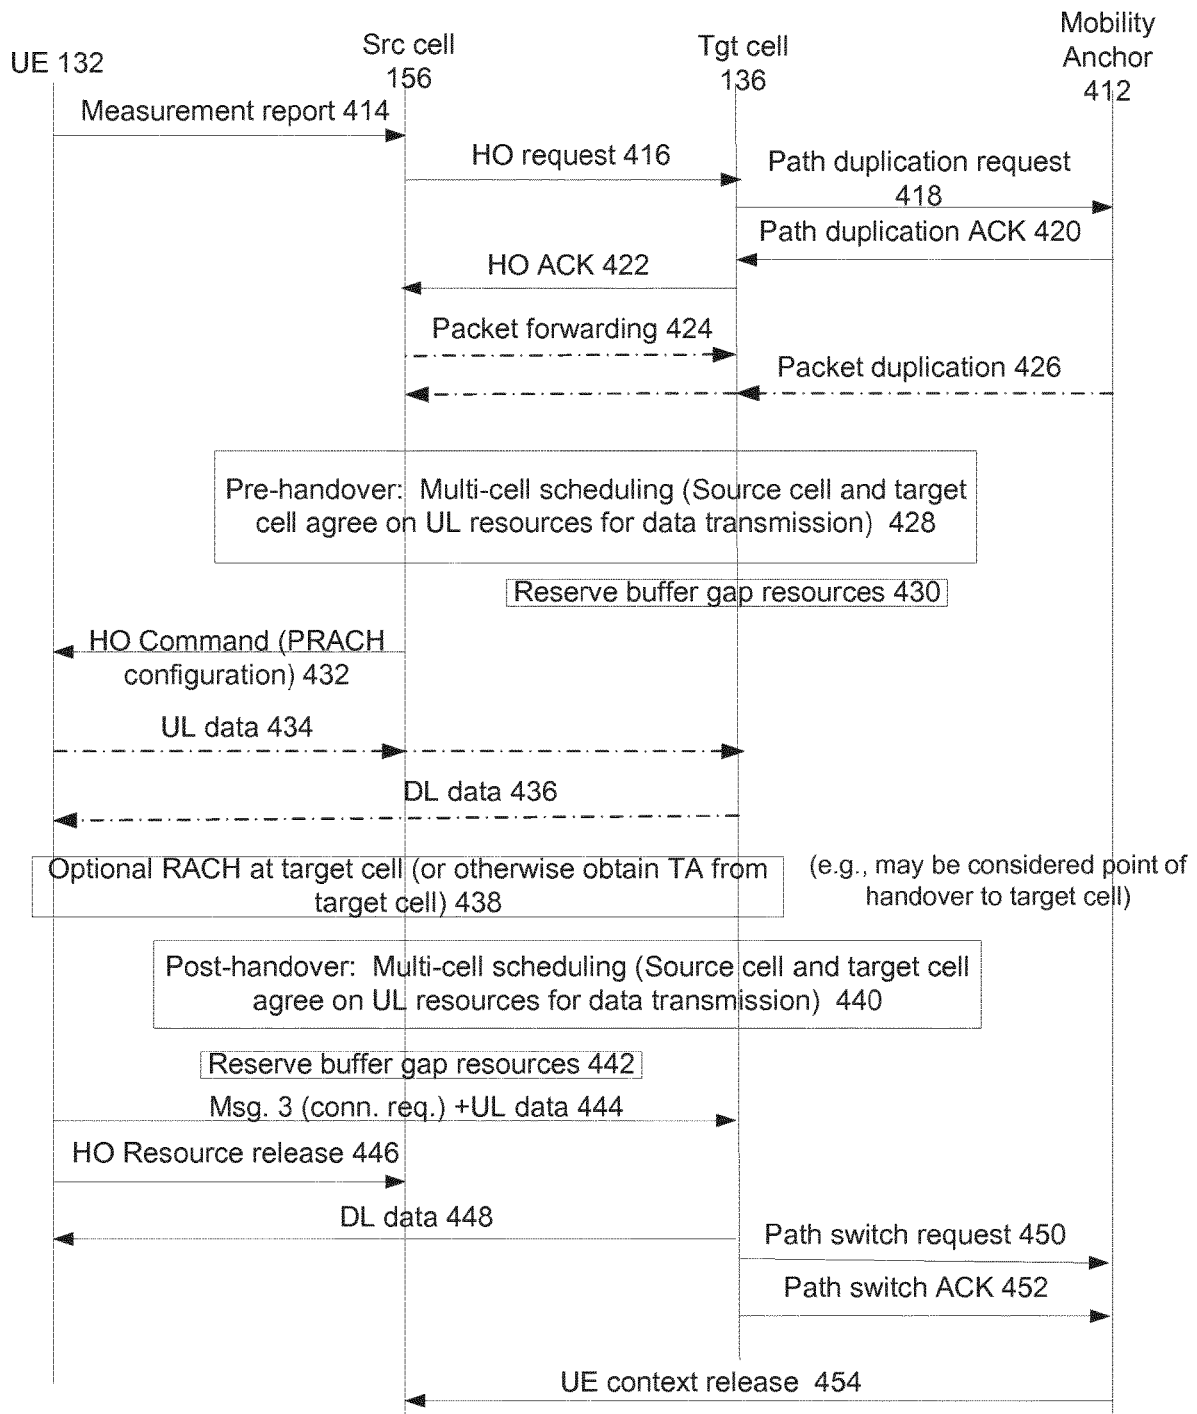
UE 132

Src cell 156

Tgt cell 136

Mobility Anchor 412

Measurement report 414

HO request 416

Path duplication request 418

Path duplication ACK 420

HO ACK 422

Packet forwarding 424

Packet duplication 426

Pre-handover: Multi-cell scheduling (Source cell and target cell agree on UL resources for data transmission) 428

Reserve buffer gap resources 430

HO Command (PRACH configuration) 432

UL data 434

DL data 436

Optional RACH at target cell (or otherwise obtain TA from target cell) 438

(e.g., may be considered point of handover to target cell)

Post-handover: Multi-cell scheduling (Source cell and target cell agree on UL resources for data transmission) 440

Reserve buffer gap resources 442

Msg. 3 (conn. req.) +UL data 444

HO Resource release 446

DL data 448

Path switch request 450

Path switch ACK 452

UE context release 454